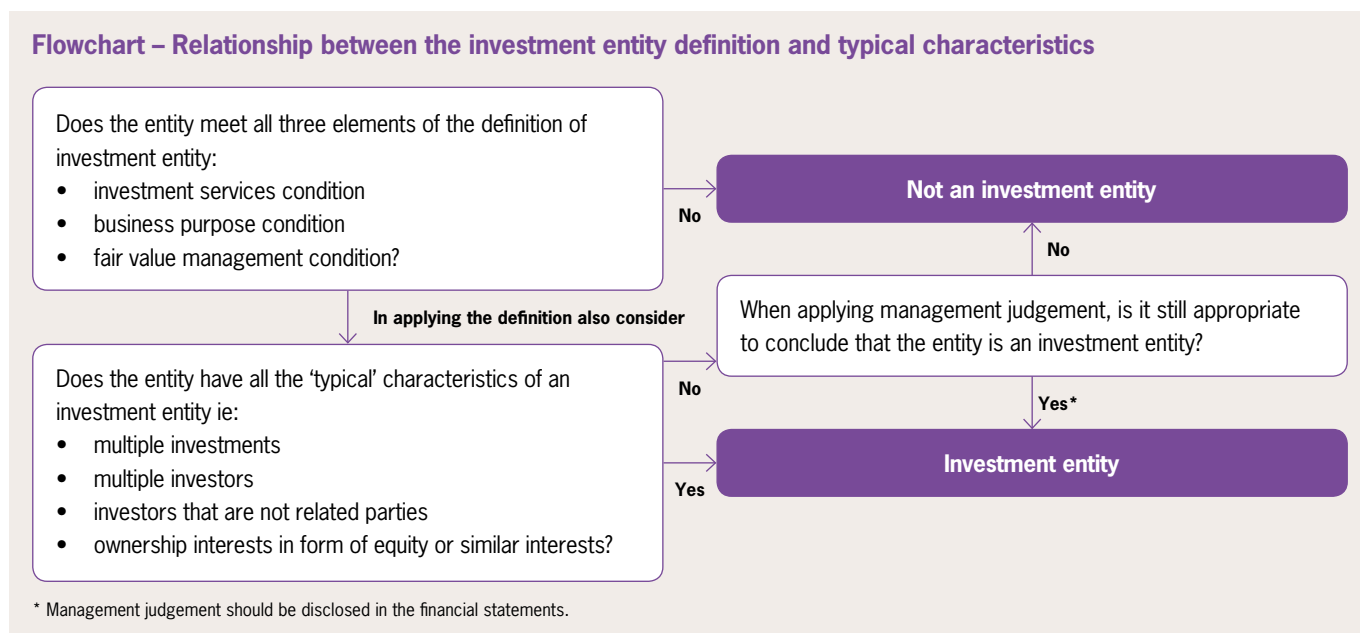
Flowchart – Relationship between the investment entity definition and typical characteristics

Does the entity meet all three elements of the definition of investment entity:
- investment services condition
- business purpose condition
- fair value management condition?

No

Not an investment entity

No

In applying the definition also consider

When applying management judgement, is it still appropriate to conclude that the entity is an investment entity?

Does the entity have all the 'typical' characteristics of an investment entity ie:
- multiple investments
- multiple investors
- investors that are not related parties
- ownership interests in form of equity or similar interests?

No

Yes*

Yes

Investment entity

* Management judgement should be disclosed in the financial statements.